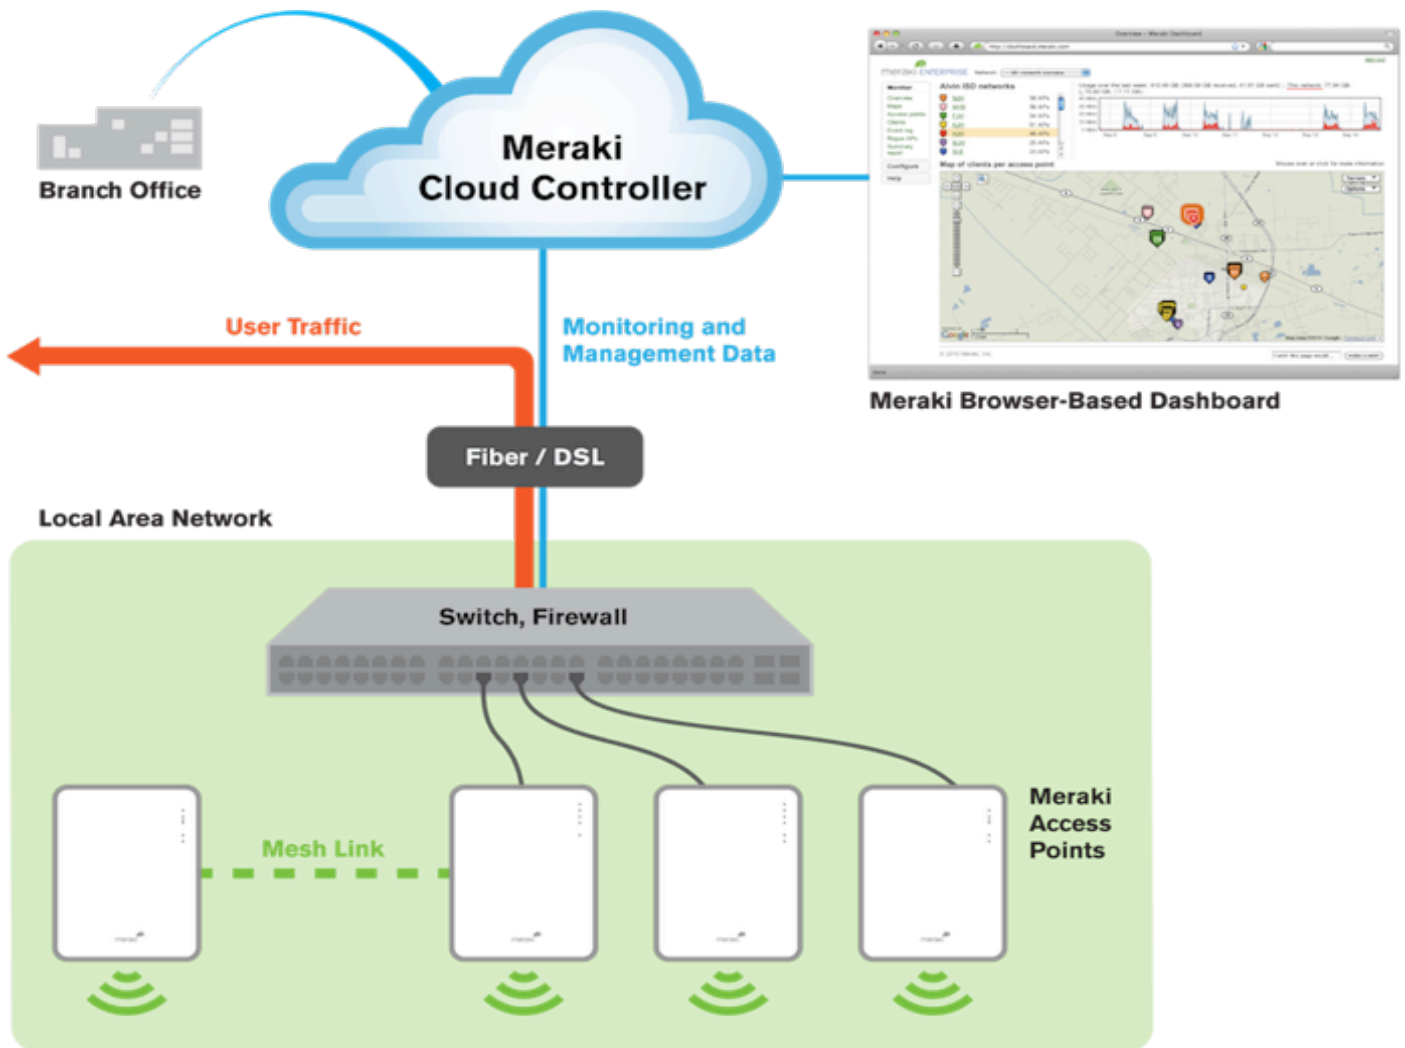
Branch Office

Meraki Cloud Controller

meraki ENTERPRISE

Alvin ISD networks

Map of clients per access point

Meraki Browser-Based Dashboard

User Traffic

Monitoring and Management Data

Fiber / DSL

Local Area Network

Switch, Firewall

Mesh Link

Meraki Access Points